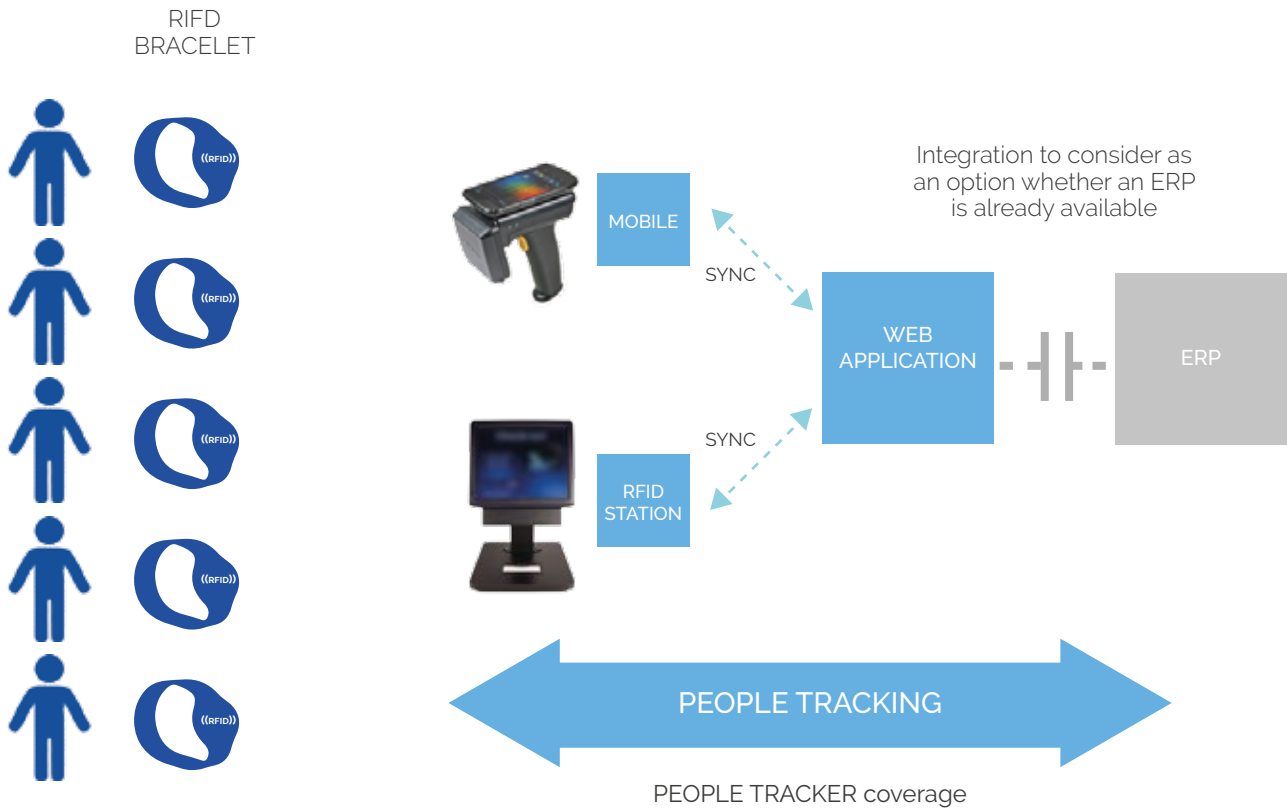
RIFD
BRACELET

((RFID))

((RFID))

((RFID))

((RFID))

((RFID))

MOBILE

SYNC

Integration to consider as an option whether an ERP is already available

WEB APPLICATION

ERP

SYNC

RFID STATION

PEOPLE TRACKING

PEOPLE TRACKER coverage